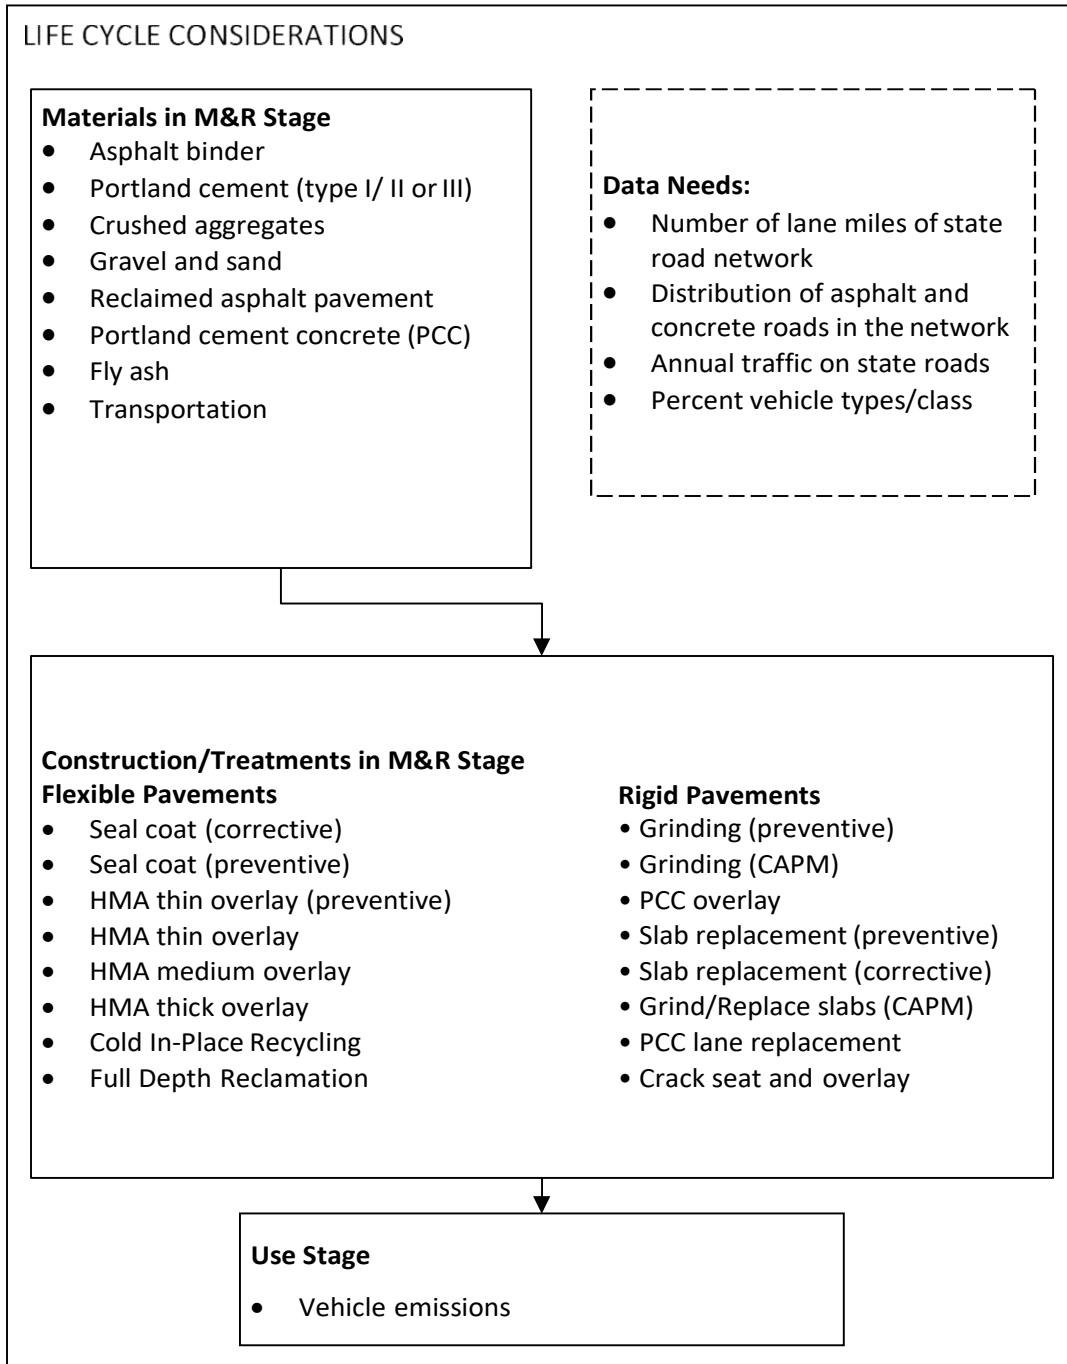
LIFE CYCLE CONSIDERATIONS

**Materials in M&R Stage**
- Asphalt binder
- Portland cement (type I/ II or III)
- Crushed aggregates
- Gravel and sand
- Reclaimed asphalt pavement
- Portland cement concrete (PCC)
- Fly ash
- Transportation

**Data Needs:**
- Number of lane miles of state road network
- Distribution of asphalt and concrete roads in the network
- Annual traffic on state roads
- Percent vehicle types/class

**Construction/Treatments in M&R Stage**
**Flexible Pavements**
- Seal coat (corrective)
- Seal coat (preventive)
- HMA thin overlay (preventive)
- HMA thin overlay
- HMA medium overlay
- HMA thick overlay
- Cold In-Place Recycling
- Full Depth Reclamation

**Rigid Pavements**
• Grinding (preventive)
• Grinding (CAPM)
• PCC overlay
• Slab replacement (preventive)
• Slab replacement (corrective)
• Grind/Replace slabs (CAPM)
• PCC lane replacement
• Crack seat and overlay

**Use Stage**
- Vehicle emissions